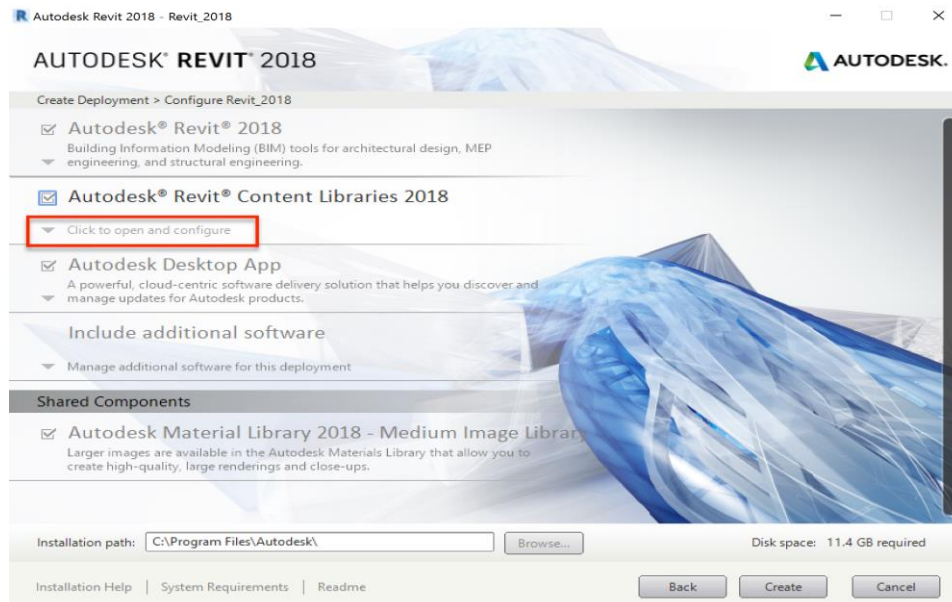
Autodesk Revit 2018 - Revit_2018

AUTODESK® REVIT® 2018

AUTODESK.

Create Deployment > Configure Revit_2018

Autodesk® Revit® 2018

Building Information Modeling (BIM) tools for architectural design, MEP engineering, and structural engineering.

Autodesk® Revit® Content Libraries 2018

Click to open and configure

Autodesk Desktop App

A powerful, cloud-centric software delivery solution that helps you discover and manage updates for Autodesk products.

Include additional software

Manage additional software for this deployment

Shared Components

Autodesk Material Library 2018 - Medium Image Library

Larger images are available in the Autodesk Materials Library that allow you to create high-quality, large renderings and close-ups.

Installation path: C:\Program Files\Autodesk\ Browse...

Disk space: 11.4 GB required

Installation Help | System Requirements | Readme

Back Create Cancel